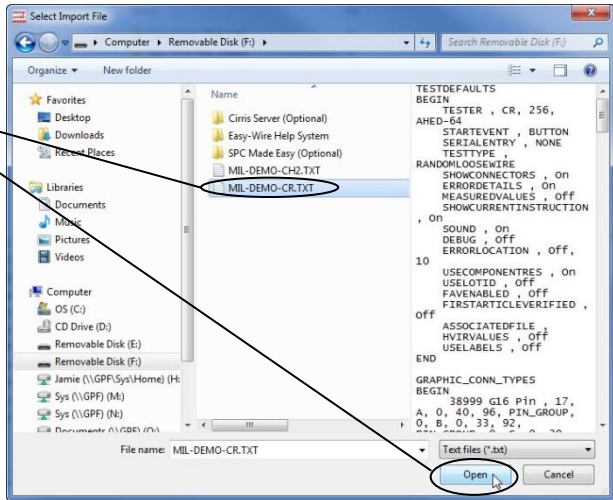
Select Import File

Computer ▸ Removable Disk (F:) ▸

Search Removable Disk (F:)

Organize ▾ New folder

Favorites
Desktop
Downloads
Recent Places

Libraries
Documents
Music
Pictures
Videos

Computer
OS (C:)
CD Drive (D:)
Removable Disk (E:)
Removable Disk (F:)
Jamie (\\GPF\Sys\Home) (H:
Sys (\\GPF) (M:)
Sys (\\GPF) (N:)
Documents (\\GPF) (O:)

Name
Cirris Server (Optional)
Easy-Wire Help System
SPC Made Easy (Optional)
MIL-DEMO-CH2.TXT
MIL-DEMO-CR.TXT

TESTDEFAULTS
BEGIN
TESTER , CR, 256, AHED-64
STARTEVENT , BUTTON
SERIALENTRY , NONE
TESTTYPE , RANDOMLOOSEWIRE
SHOWCONNECTORS , On
ERRORDETAILS , On
MEASUREDVALUES , Off
SHOWCURRENTINSTRUCTION , On
SOUND , On
DEBUG , Off
ERRORLOCATION , Off, 10
USECOMPONENTRES , On
USELOTID , Off
FAVENABLED , Off
FIRSTARTICLEVERIFIED , Off
ASSOCIATEDFILE ,
HVIRVALUES , Off
USELABELS , Off
END

GRAPHIC_CONN_TYPES
BEGIN
38999 G16 Pin , 17, A, 0, 40, 96, PIN_GROUP, 0, B, 0, 33, 92,
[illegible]

File name: MIL-DEMO-CR.TXT
Text files (*.txt)
Open
Cancel